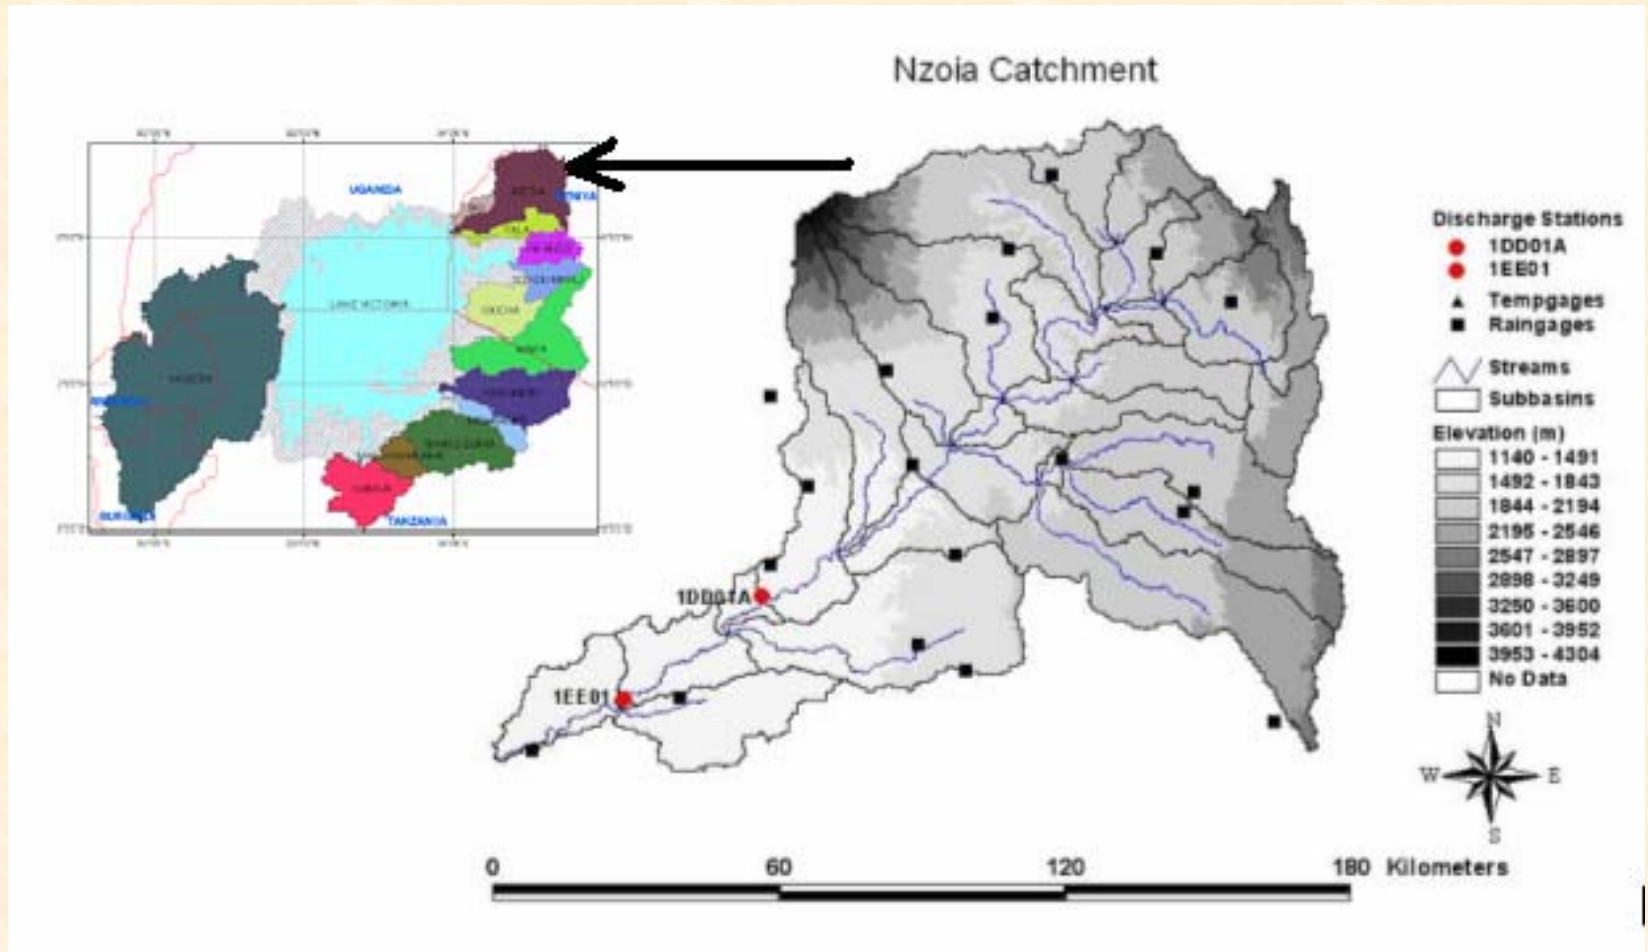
Nzoia Catchment

UGANDA
KENYA
LAKE VICTORIA
BURUNDI
TANZANIA
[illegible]

Discharge Stations
1DD01A
1EE01
Tempgages
Raingages
Streams
Subbasins
Elevation (m)
1140 - 1491
1492 - 1843
1844 - 2194
2195 - 2546
2547 - 2897
2898 - 3249
3250 - 3600
3601 - 3952
3953 - 4304
No Data

1DD01A
1EE01

N
W
E
S

0 60 120 180 Kilometers